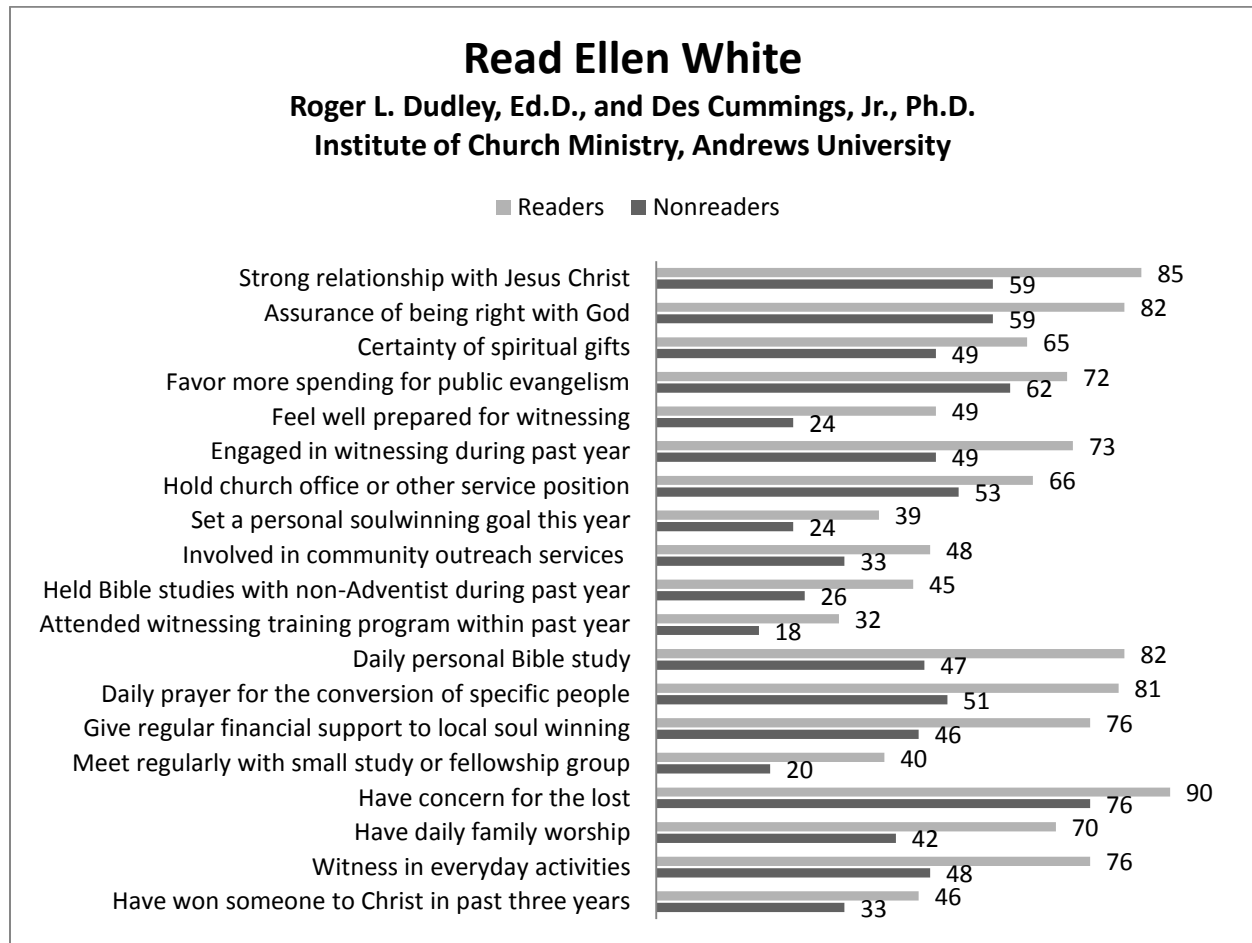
Read Ellen White

Roger L. Dudley, Ed.D., and Des Cummings, Jr., Ph.D.
Institute of Church Ministry, Andrews University

Readers Nonreaders

Strong relationship with Jesus Christ 85 59
Assurance of being right with God 82 59
Certainty of spiritual gifts 65 49
Favor more spending for public evangelism 72 62
Feel well prepared for witnessing 49 24
Engaged in witnessing during past year 73 49
Hold church office or other service position 66 53
Set a personal soulwinning goal this year 39 24
Involved in community outreach services 48 33
Held Bible studies with non-Adventist during past year 45 26
Attended witnessing training program within past year 32 18
Daily personal Bible study 82 47
Daily prayer for the conversion of specific people 81 51
Give regular financial support to local soul winning 76 46
Meet regularly with small study or fellowship group 40 20
Have concern for the lost 90 76
Have daily family worship 70 42
Witness in everyday activities 76 48
Have won someone to Christ in past three years 46 33